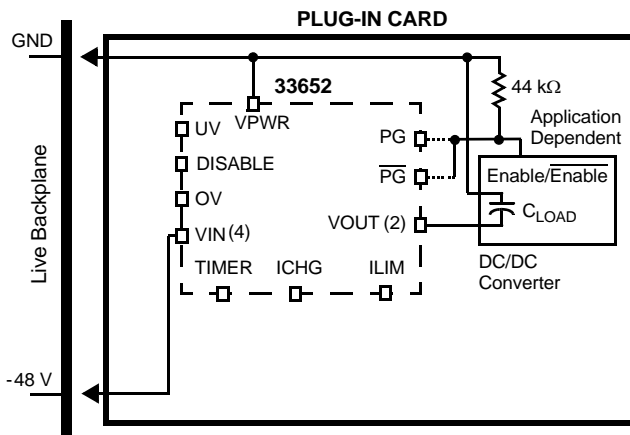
PLUG-IN CARD

GND

33652

VPWR

44 kΩ

Application Dependent

UV

DISABLE

OV

VIN (4)

PG

$\overline{PG}$

Enable/$\overline{Enable}$

VOUT (2)

$C_{LOAD}$

TIMER

ICHG

ILIM

DC/DC Converter

Live Backplane

-48 V